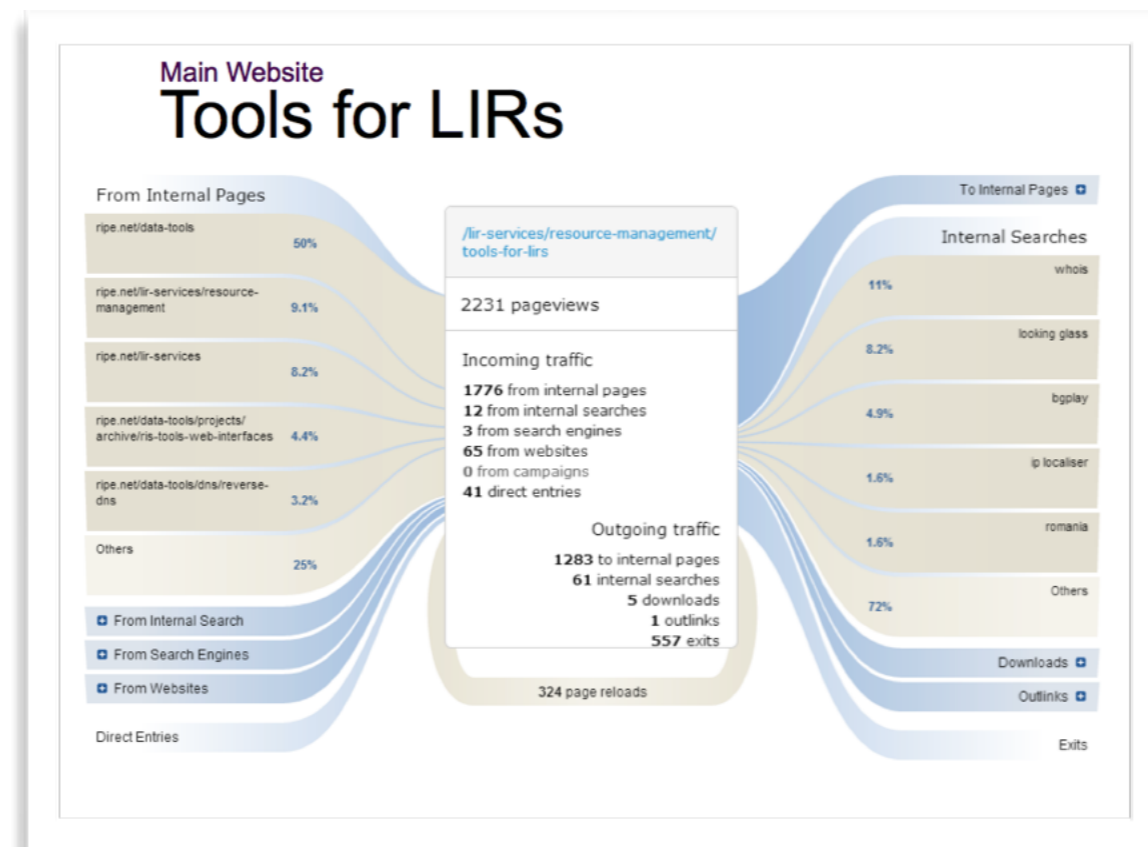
Main Website
Tools for LIRs

From Internal Pages

ripe.net/data-tools 50%

ripe.net/lir-services/resource-management 9.1%

ripe.net/lir-services 8.2%

ripe.net/data-tools/projects/archive/ris-tools-web-interfaces 4.4%

ripe.net/data-tools/dns/reverse-dns 3.2%

Others 25%

From Internal Search

From Search Engines

From Websites

Direct Entries

/lir-services/resource-management/tools-for-lirs

2231 pageviews

Incoming traffic
1776 from internal pages
12 from internal searches
3 from search engines
65 from websites
0 from campaigns
41 direct entries

Outgoing traffic
1283 to internal pages
61 internal searches
5 downloads
1 outlinks
557 exits

324 page reloads

To Internal Pages

Internal Searches

11% whois

8.2% looking glass

4.9% bgplay

1.6% ip localiser

1.6% romania

72% Others

Downloads

Outlinks

Exits